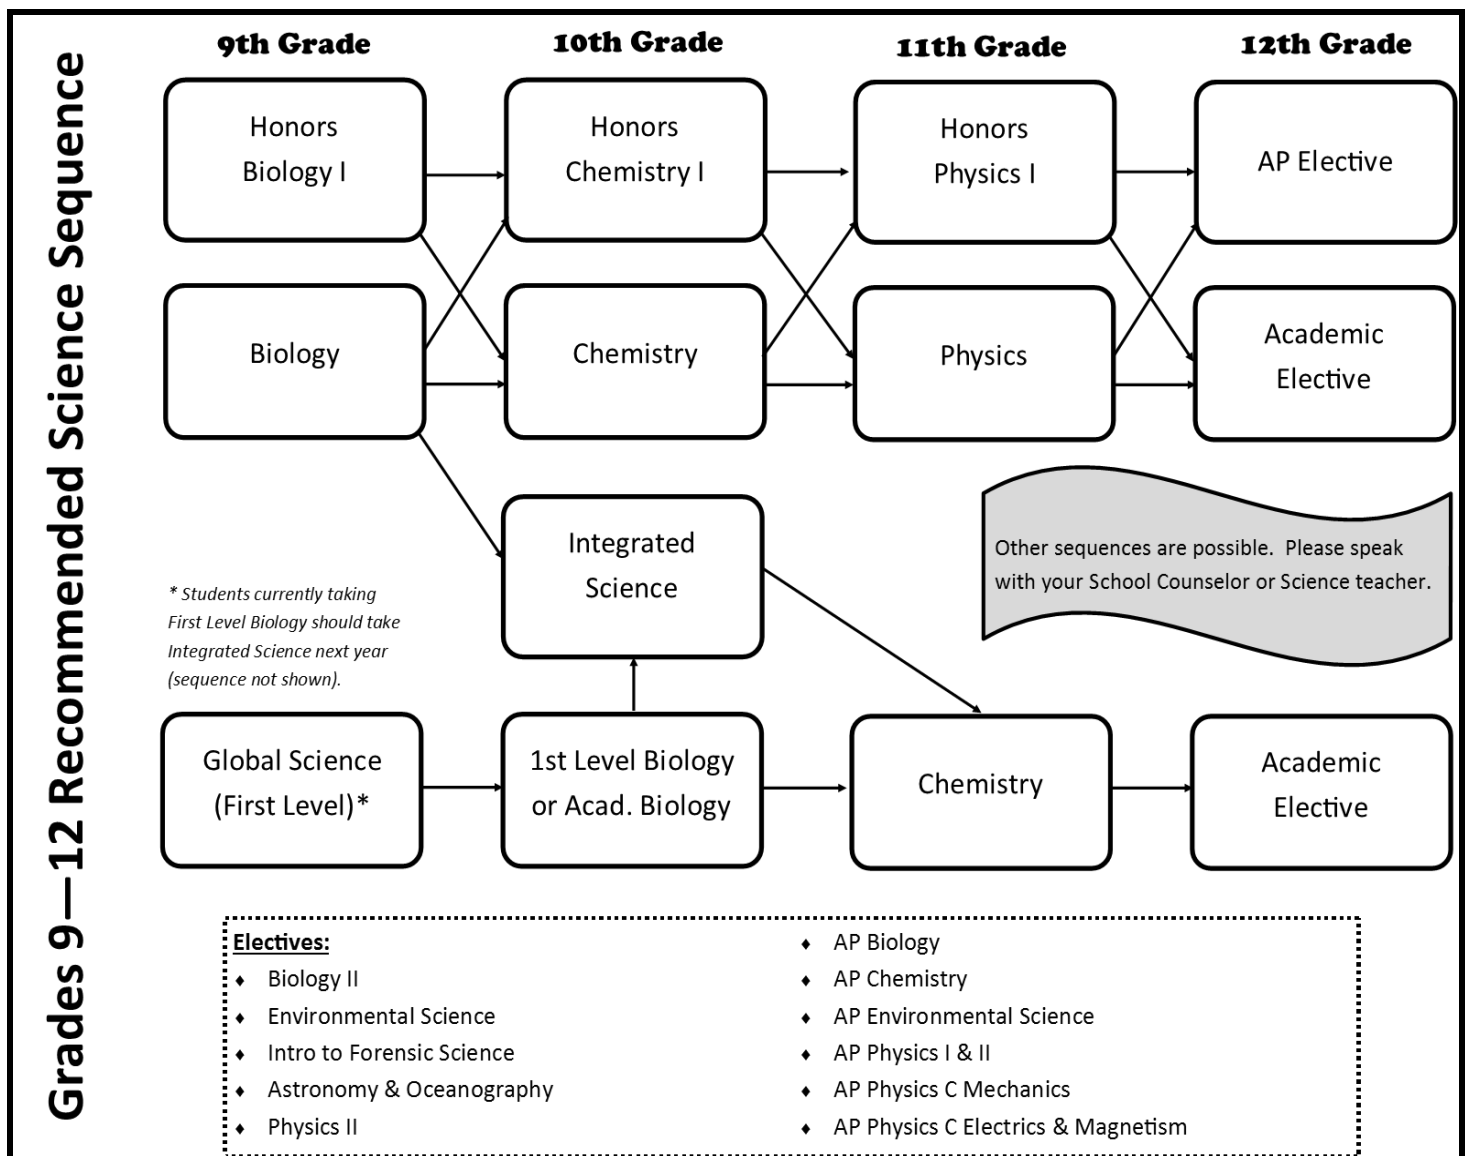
Grades 9—12 Recommended Science Sequence

9th Grade

10th Grade

11th Grade

12th Grade

Honors Biology I

Honors Chemistry I

Honors Physics I

AP Elective

Biology

Chemistry

Physics

Academic Elective

Integrated Science

Other sequences are possible. Please speak with your School Counselor or Science teacher.

* Students currently taking First Level Biology should take Integrated Science next year (sequence not shown).

Global Science (First Level)*

1st Level Biology or Acad. Biology

Chemistry

Academic Elective

Electives:
- Biology II
- Environmental Science
- Intro to Forensic Science
- Astronomy & Oceanography
- Physics II
- AP Biology
- AP Chemistry
- AP Environmental Science
- AP Physics I & II
- AP Physics C Mechanics
- AP Physics C Electrics & Magnetism